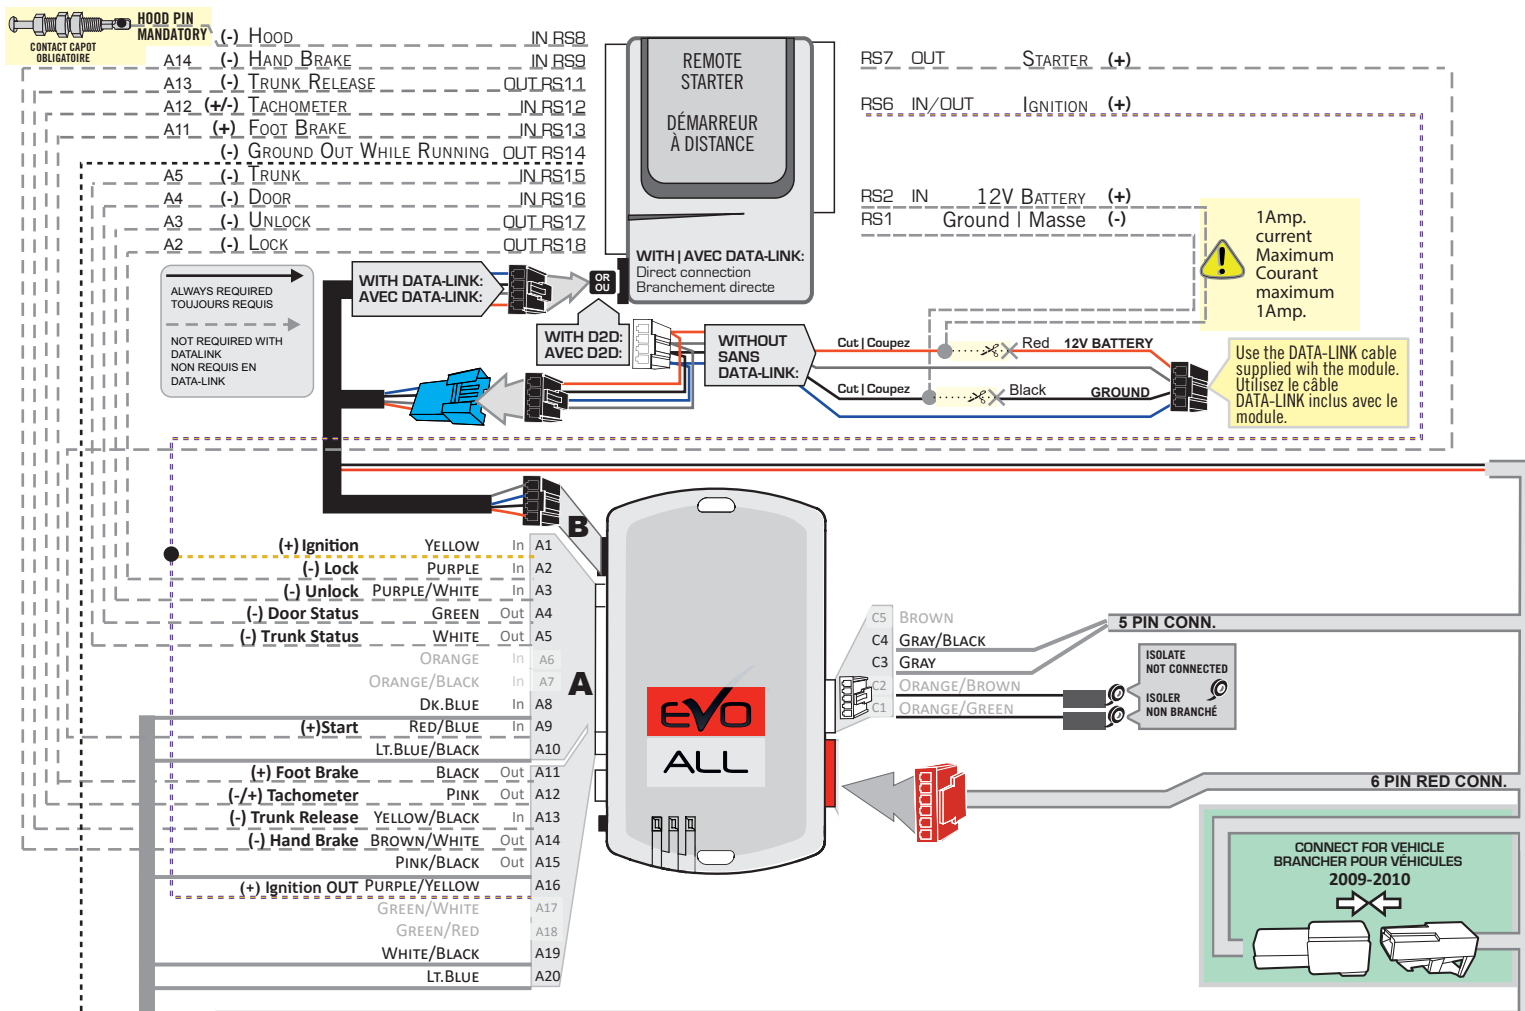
HOOD PIN MANDATORY
CONTACT CAPOT OBLIGATOIRE

(-) Hood IN RS8
A14 (-) Hand Brake IN RS9
A13 (-) Trunk Release OUT RS11
A12 (+/-) Tachometer IN RS12
A11 (+) Foot Brake IN RS13
(-) Ground Out While Running OUT RS14
A5 (-) Trunk IN RS15
A4 (-) Door IN RS16
A3 (-) Unlock OUT RS17
A2 (-) Lock OUT RS18

REMOTE STARTER
DÉMARREUR À DISTANCE

WITH | AVEC DATA-LINK:
Direct connection
Branchement directe

RS7 OUT Starter (+)
RS6 IN/OUT Ignition (+)
RS2 IN 12V Battery (+)
RS1 Ground | Masse (-)

1Amp. current Maximum Courant maximum 1Amp.

ALWAYS REQUIRED
TOUJOURS REQUIS
NOT REQUIRED WITH DATALINK
NON REQUIS EN DATA-LINK

WITH DATA-LINK:
AVEC DATA-LINK:
OR OU
WITH D2D:
AVEC D2D:
WITHOUT
SANS
DATA-LINK:

Cut | Coupez
Red 12V BATTERY
Cut | Coupez
Black GROUND

Use the DATA-LINK cable supplied wih the module.
Utilisez le câble DATA-LINK inclus avec le module.

B

(+) Ignition Yellow In A1
(-) Lock Purple In A2
(-) Unlock Purple/White In A3
(-) Door Status Green Out A4
(-) Trunk Status White Out A5
Orange In A6
Orange/Black In A7
Dk.Blue In A8
(+)Start Red/Blue In A9
Lt.Blue/Black A10
(+) Foot Brake Black Out A11
(-/+) Tachometer Pink Out A12
(-) Trunk Release Yellow/Black In A13
(-) Hand Brake Brown/White Out A14
Pink/Black Out A15
(+) Ignition OUT Purple/Yellow A16
Green/White A17
Green/Red A18
White/Black A19
Lt.Blue A20

A

EVO
ALL

C5 Brown
C4 Gray/Black
C3 Gray
C2 Orange/Brown
C1 Orange/Green

5 PIN CONN.

ISOLATE
NOT CONNECTED
ISOLER
NON BRANCHÉ

6 PIN RED CONN.

CONNECT FOR VEHICLE
BRANCHER POUR VÉHICULES
2009-2010